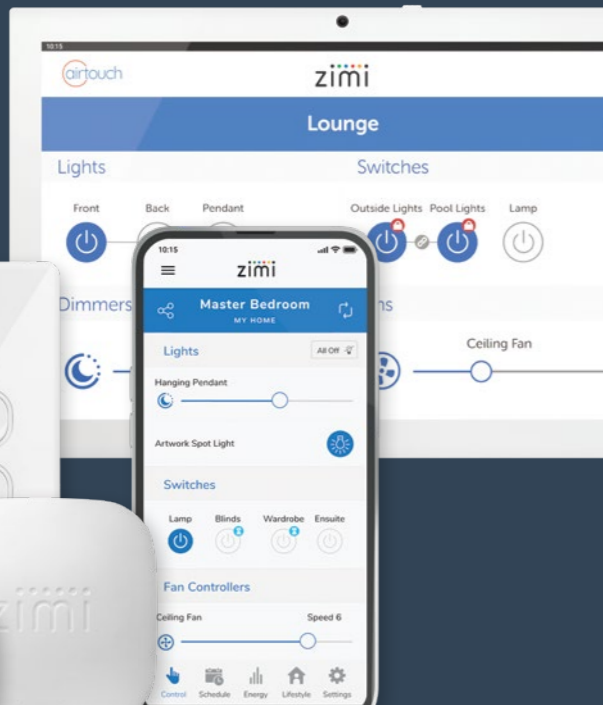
10:15

airtouch

zimi

Lounge

Lights

Switches

Front

Back

Pendant

Outside Lights

Pool Lights

Lamp

Dimmers

ns

Ceiling Fan

10:15

zimi

Master Bedroom

MY HOME

Lights

All Off

Hanging Pendant

Artwork Spot Light

Switches

Lamp

Blinds

Wardrobe

Ensuite

Fan Controllers

Ceiling Fan

Speed 6

Control

Schedule

Energy

Lifestyle

Settings

zimi